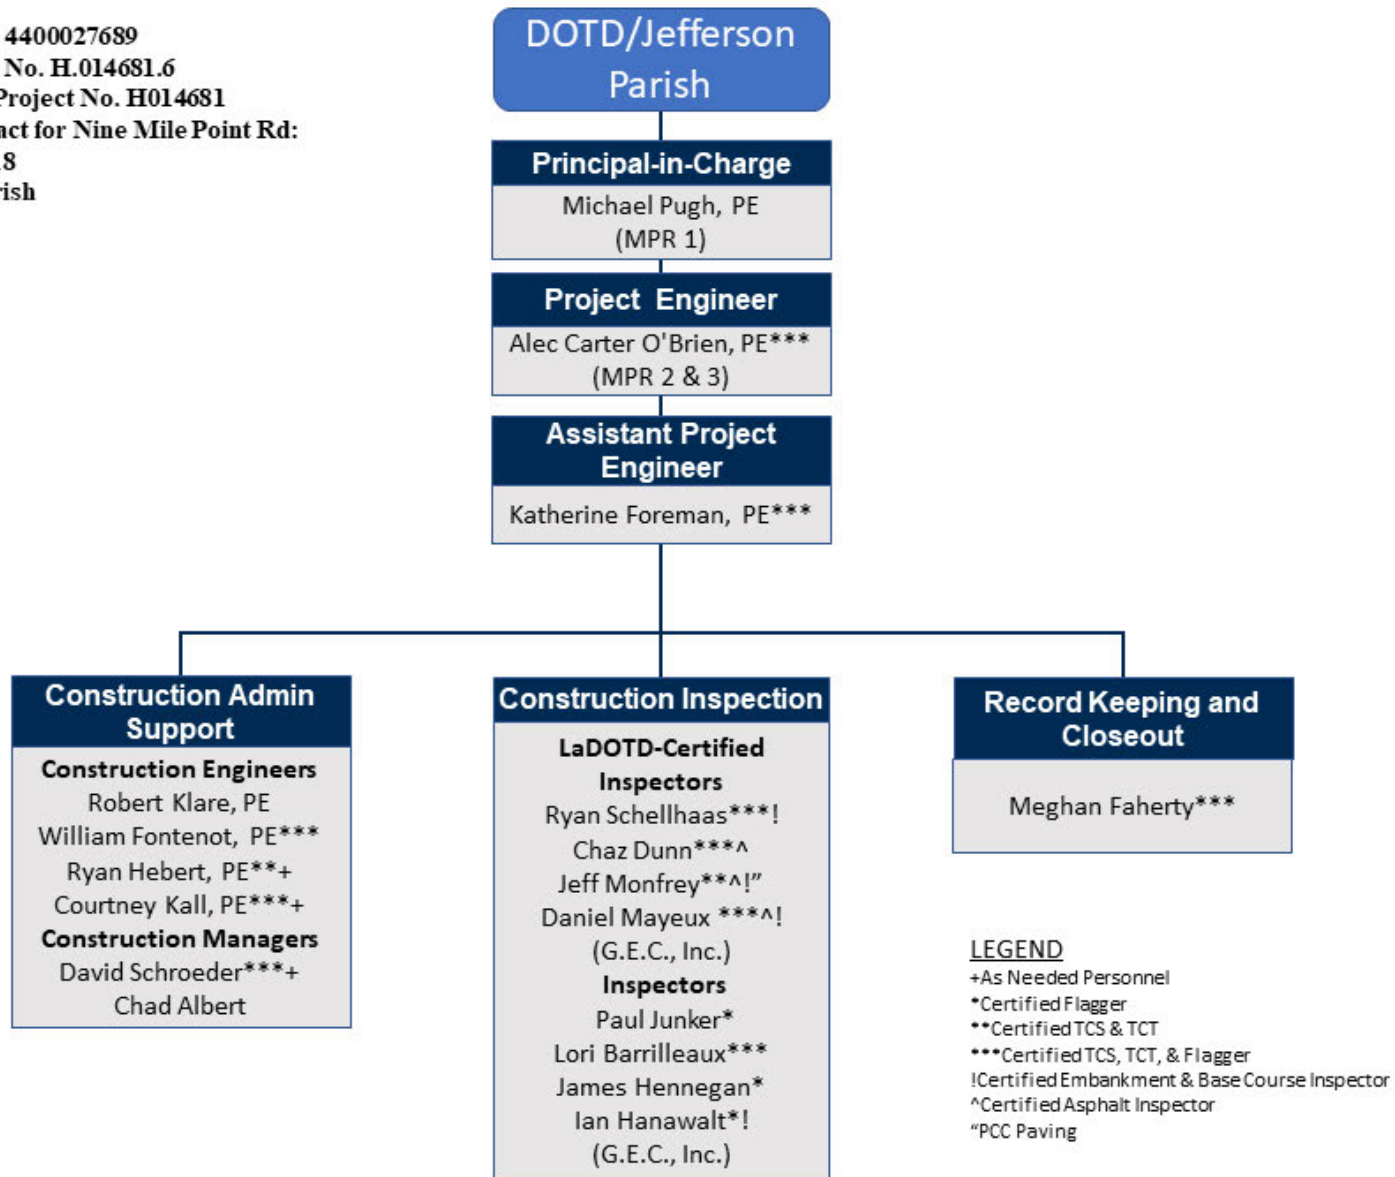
4400027689
No. H.014681.6
Project No. H014681
act for Nine Mile Point Rd:
8
rish

DOTD/Jefferson Parish

Principal-in-Charge
Michael Pugh, PE (MPR 1)

Project Engineer
Alec Carter O'Brien, PE*** (MPR 2 & 3)

Assistant Project Engineer
Katherine Foreman, PE***

Construction Admin Support
Construction Engineers
Robert Klare, PE
William Fontenot, PE***
Ryan Hebert, PE**+
Courtney Kall, PE***+
Construction Managers
David Schroeder***+
Chad Albert

Construction Inspection
LaDOTD-Certified Inspectors
Ryan Schellhaas***!
Chaz Dunn***^
Jeff Monfrey**^!"
Daniel Mayeux ***^!
(G.E.C., Inc.)
Inspectors
Paul Junker*
Lori Barrilleaux***
James Hennegan*
Ian Hanawalt*!
(G.E.C., Inc.)

Record Keeping and Closeout
Meghan Faherty***

LEGEND
+As Needed Personnel
*Certified Flagger
**Certified TCS & TCT
***Certified TCS, TCT, & Flagger
!Certified Embankment & Base Course Inspector
^Certified Asphalt Inspector
"PCC Paving